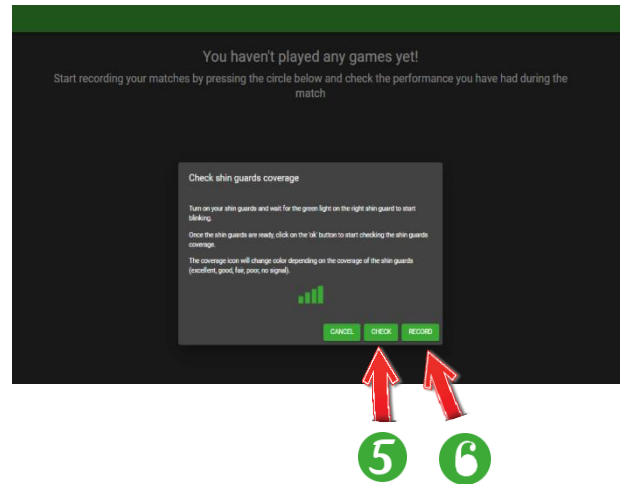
You haven't played any games yet!

Start recording your matches by pressing the circle below and check the performance you have had during the match

Check shin guards coverage

Turn on your shin guards and wait for the green light on the right shin guard to start blinking.

Once the shin guards are ready, click on the 'ok' button to start checking the shin guards coverage.

The coverage icon will change color depending on the coverage of the shin guards (excellent, good, fair, poor, no signal).

CANCEL CHECK RECORD

5 6